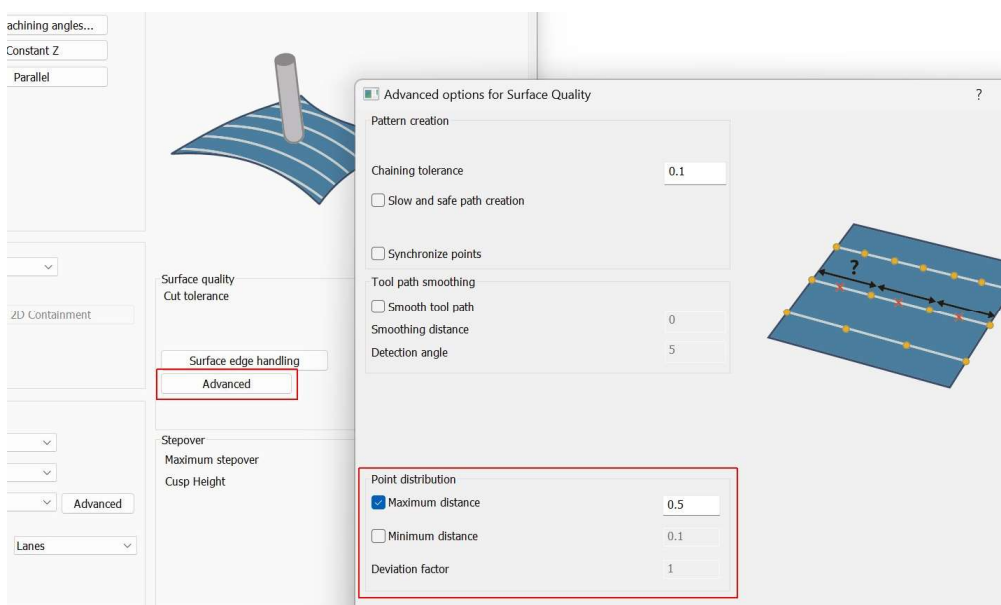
achining angles...
Constant Z
Parallel

2D Containment

Lanes

Advanced

Surface quality
Cut tolerance

Surface edge handling
Advanced

Stepover
Maximum stepover
Cusp Height

Advanced options for Surface Quality
?

Pattern creation
Chaining tolerance 0.1
Slow and safe path creation
Synchronize points

Tool path smoothing
Smooth tool path
Smoothing distance 0
Detection angle 5

Point distribution
Maximum distance 0.5
Minimum distance 0.1
Deviation factor 1

?